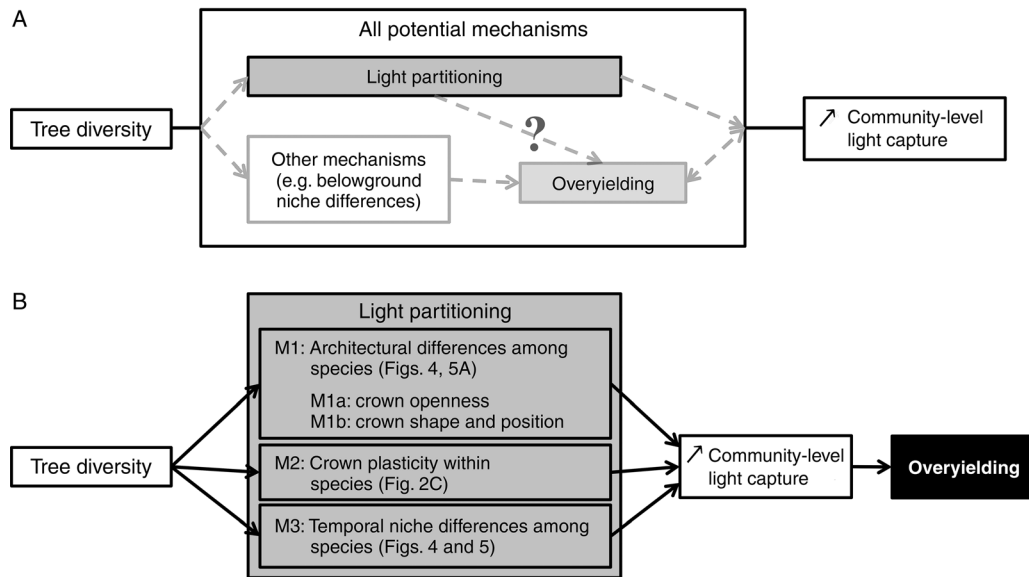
A

All potential mechanisms

Light partitioning

Tree diversity

?

↗ Community-level light capture

Other mechanisms (e.g. belowground niche differences)

Overyielding

B

Light partitioning

M1: Architectural differences among species (Figs. 4, 5A)

M1a: crown openness
M1b: crown shape and position

Tree diversity

M2: Crown plasticity within species (Fig. 2C)

↗ Community-level light capture

Overyielding

M3: Temporal niche differences among species (Figs. 4 and 5)